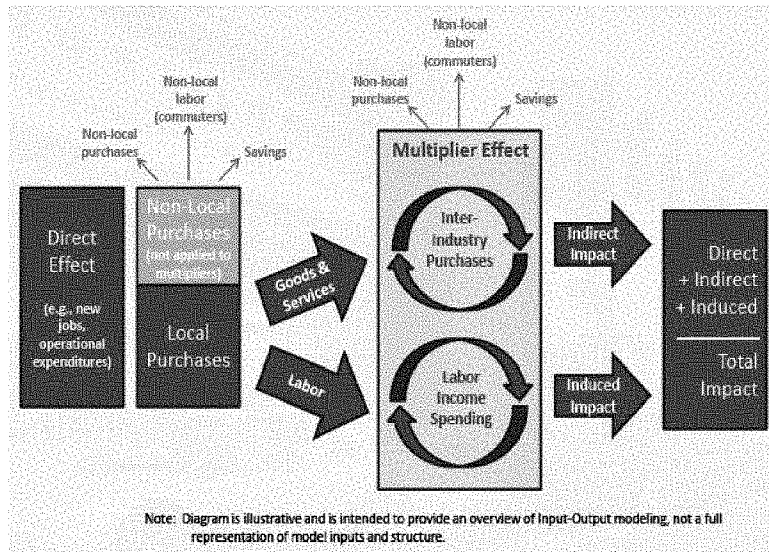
Non-local labor (commuters)

Non-local purchases

Savings

Direct Effect

(e.g., new jobs, operational expenditures)

Non-Local Purchases (not applied to multipliers)

Local Purchases

Non-local labor (commuters)

Non-local purchases

Savings

Multiplier Effect

Goods & Services

Labor

Inter-Industry Purchases

Labor Income Spending

Indirect Impact

Induced Impact

Direct + Indirect + Induced

Total Impact

Note: Diagram is illustrative and is intended to provide an overview of Input-Output modeling, not a full representation of model inputs and structure.